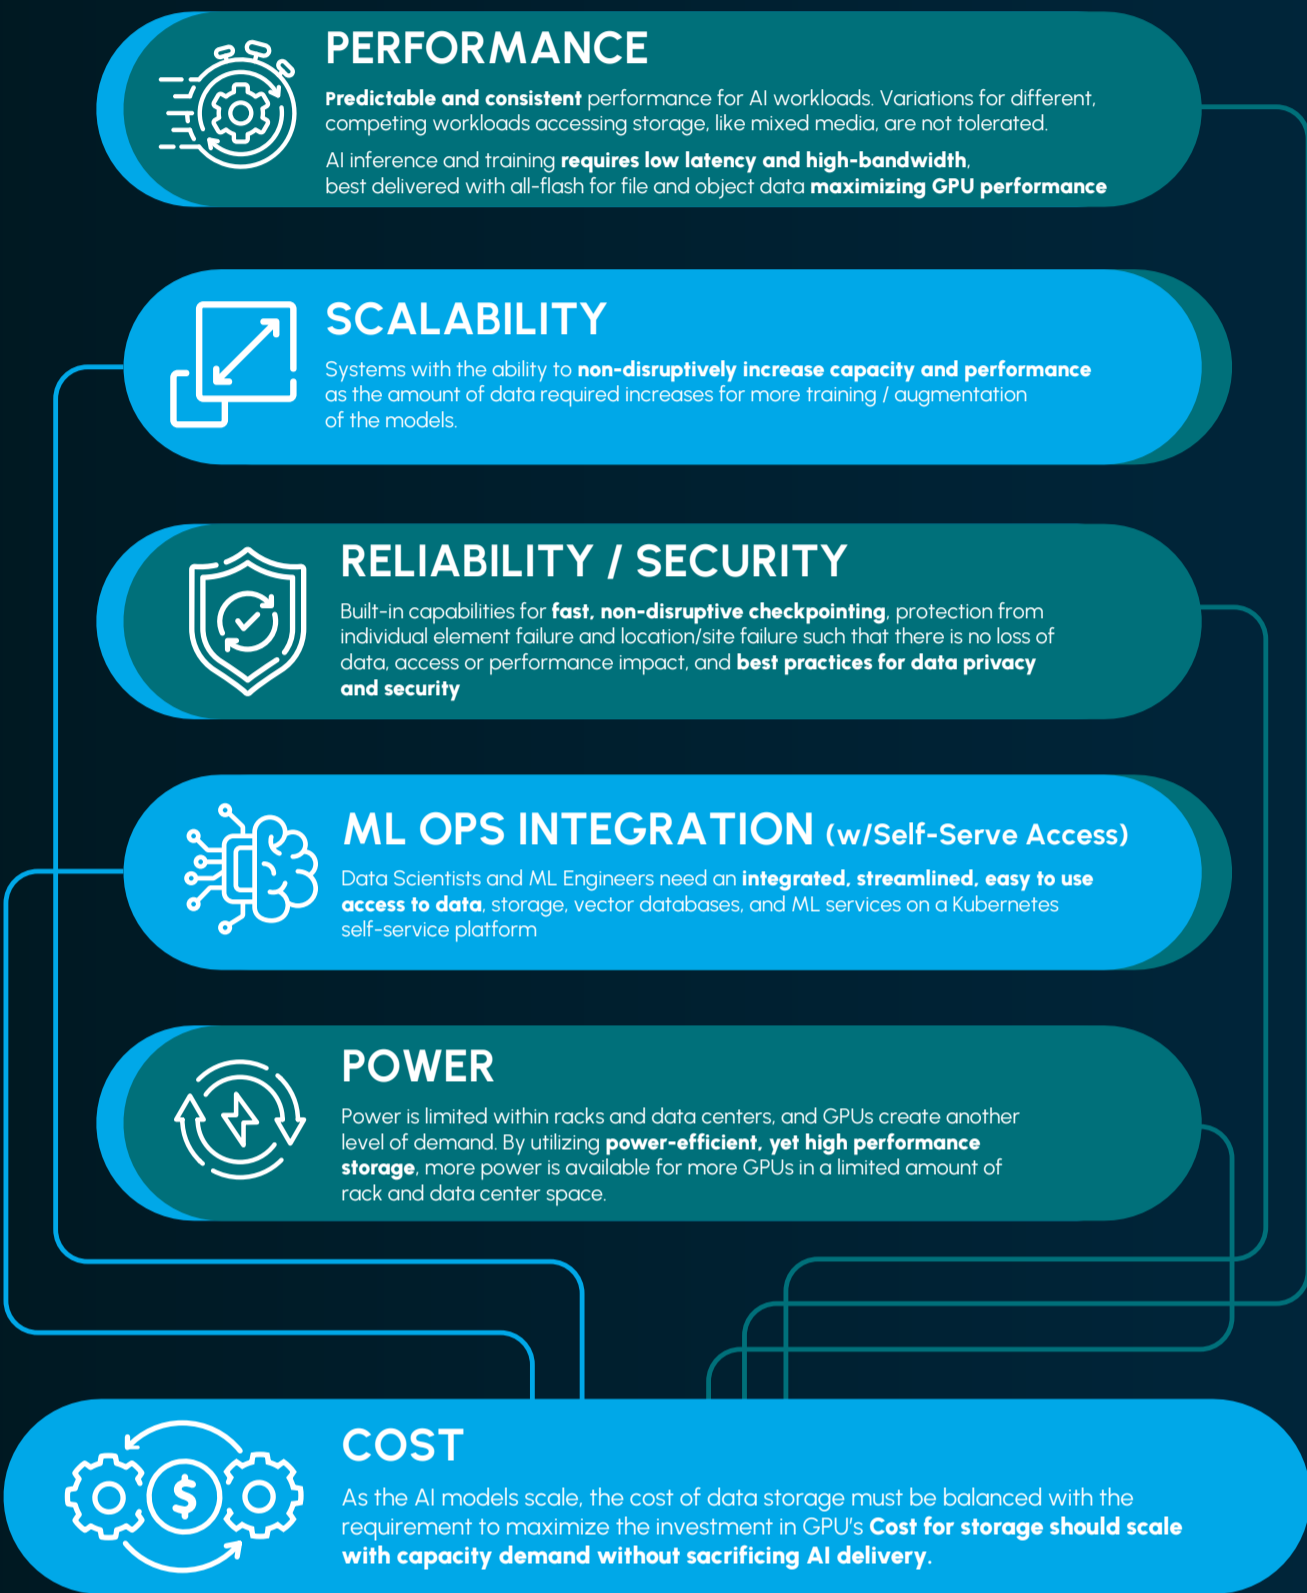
PERFORMANCE

Predictable and consistent performance for AI workloads. Variations for different, competing workloads accessing storage, like mixed media, are not tolerated.

AI inference and training requires low latency and high-bandwidth, best delivered with all-flash for file and object data maximizing GPU performance

SCALABILITY

Systems with the ability to non-disruptively increase capacity and performance as the amount of data required increases for more training / augmentation of the models.

RELIABILITY / SECURITY

Built-in capabilities for fast, non-disruptive checkpointing, protection from individual element failure and location/site failure such that there is no loss of data, access or performance impact, and best practices for data privacy and security

ML OPS INTEGRATION (w/Self-Serve Access)

Data Scientists and ML Engineers need an integrated, streamlined, easy to use access to data, storage, vector databases, and ML services on a Kubernetes self-service platform

POWER

Power is limited within racks and data centers, and GPUs create another level of demand. By utilizing power-efficient, yet high performance storage, more power is available for more GPUs in a limited amount of rack and data center space.

COST

As the AI models scale, the cost of data storage must be balanced with the requirement to maximize the investment in GPU's Cost for storage should scale with capacity demand without sacrificing AI delivery.